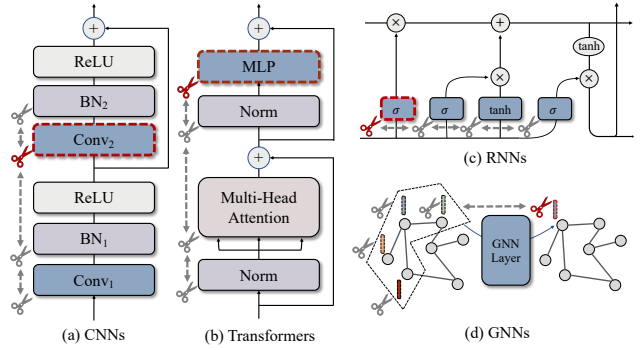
$+$

ReLU

$BN_2$

$Conv_2$

ReLU

$BN_1$

$Conv_1$

(a) CNNs

$+$

MLP

Norm

$+$

Multi-Head Attention

Norm

(b) Transformers

$\times$

$+$

$\times$

tanh

$\times$

$\sigma$

$\sigma$

tanh

$\sigma$

(c) RNNs

GNN Layer

(d) GNNs